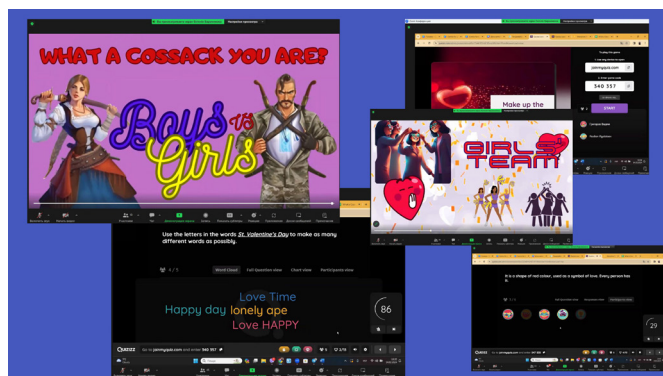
WHAT A COSSACK YOU ARE?

Boys vs Girls

Make up the

joinmyquiz.com

340 557

START

GIRLS TEAM

Use the letters in the words St. Valentine's Day to make as many different words as possible.

Word Cloud

Full Question view

Chart view

Participants view

Love Time

Happy day

lonely ape

Love HAPPY

86

Quizizz

Go to joinmyquiz.com and enter 340 557

It is a shape of red colour, used as a symbol of love. Every person has it.

29